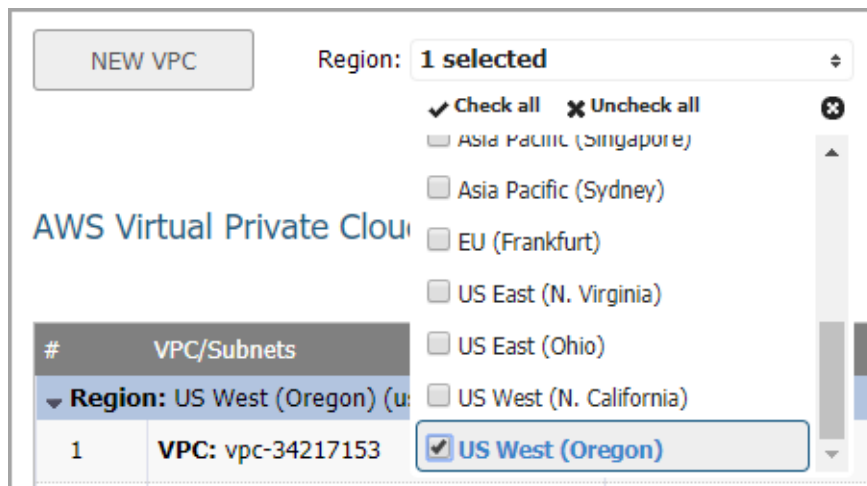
NEW VPC

Region: 1 selected

Check all Uncheck all

Asia Pacific (Singapore)

Asia Pacific (Sydney)

EU (Frankfurt)

US East (N. Virginia)

US East (Ohio)

US West (N. California)

US West (Oregon)

AWS Virtual Private Clou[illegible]

| # | VPC/Subnets |
|---|---|
| **Region:** US West (Oregon) (u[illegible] | |
| 1 | **VPC:** vpc-34217153 |